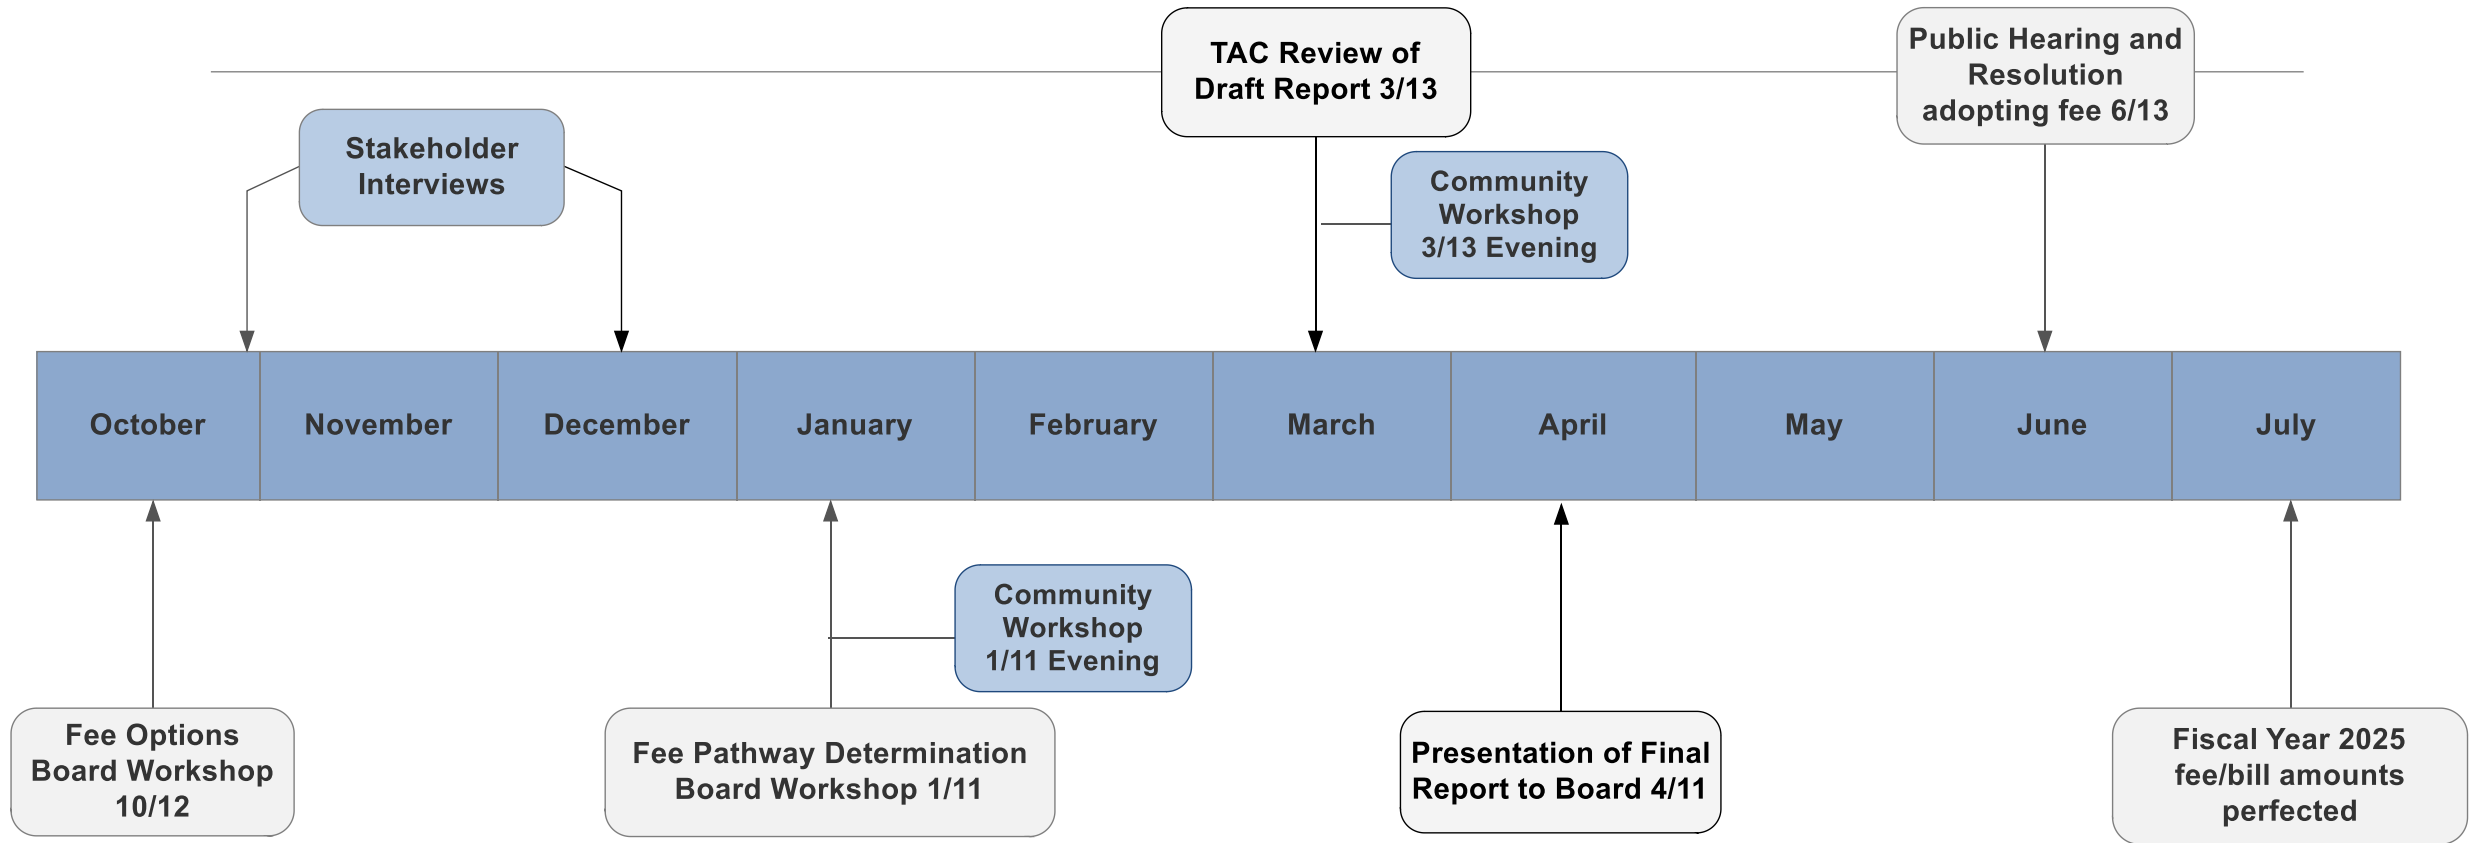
TAC Review of Draft Report 3/13

Public Hearing and Resolution adopting fee 6/13

Stakeholder Interviews

Community Workshop 3/13 Evening

| October | November | December | January | February | March | April | May | June | July |
|---|---|---|---|---|---|---|---|---|---|

Community Workshop 1/11 Evening

Fee Options Board Workshop 10/12

Fee Pathway Determination Board Workshop 1/11

Presentation of Final Report to Board 4/11

Fiscal Year 2025 fee/bill amounts perfected